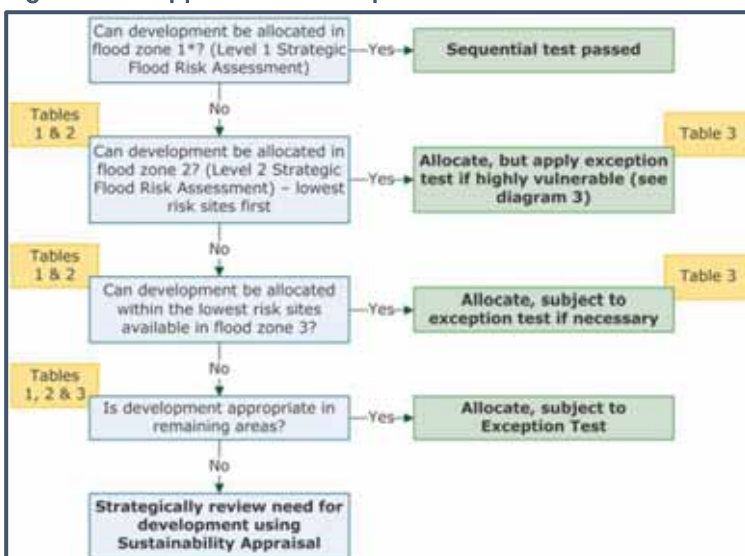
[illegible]

Can development be allocated in flood zone 1*? (Level 1 Strategic Flood Risk Assessment)

Yes

Sequential test passed

No

Tables 1 & 2

Can development be allocated in flood zone 2? (Level 2 Strategic Flood Risk Assessment) – lowest risk sites first

Yes

Table 3

Allocate, but apply exception test if highly vulnerable (see diagram 3)

No

Tables 1 & 2

Can development be allocated within the lowest risk sites available in flood zone 3?

Yes

Table 3

Allocate, subject to exception test if necessary

No

Tables 1, 2 & 3

Is development appropriate in remaining areas?

Yes

Allocate, subject to Exception Test

No

Strategically review need for development using Sustainability Appraisal